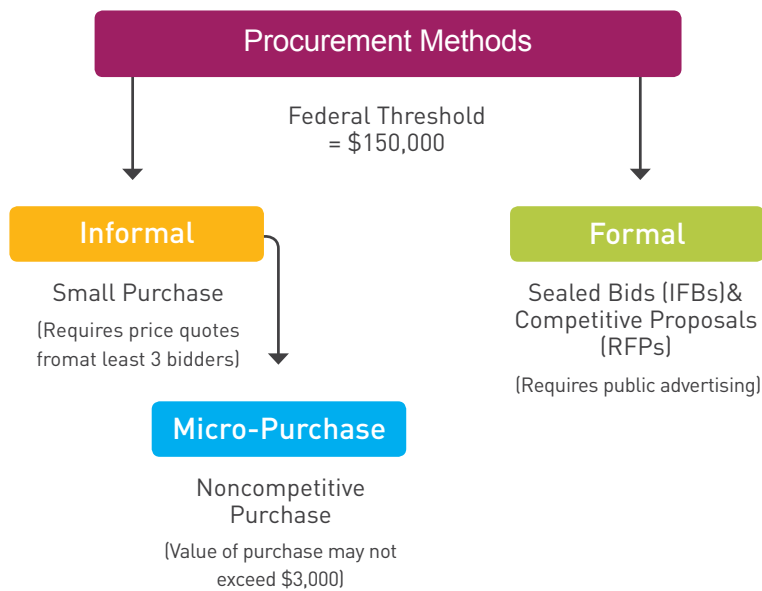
Procurement Methods

Federal Threshold
= $150,000

Informal

Small Purchase

(Requires price quotes fromat least 3 bidders)

Formal

Sealed Bids (IFBs)& Competitive Proposals (RFPs)

(Requires public advertising)

Micro-Purchase

Noncompetitive Purchase

(Value of purchase may not exceed $3,000)